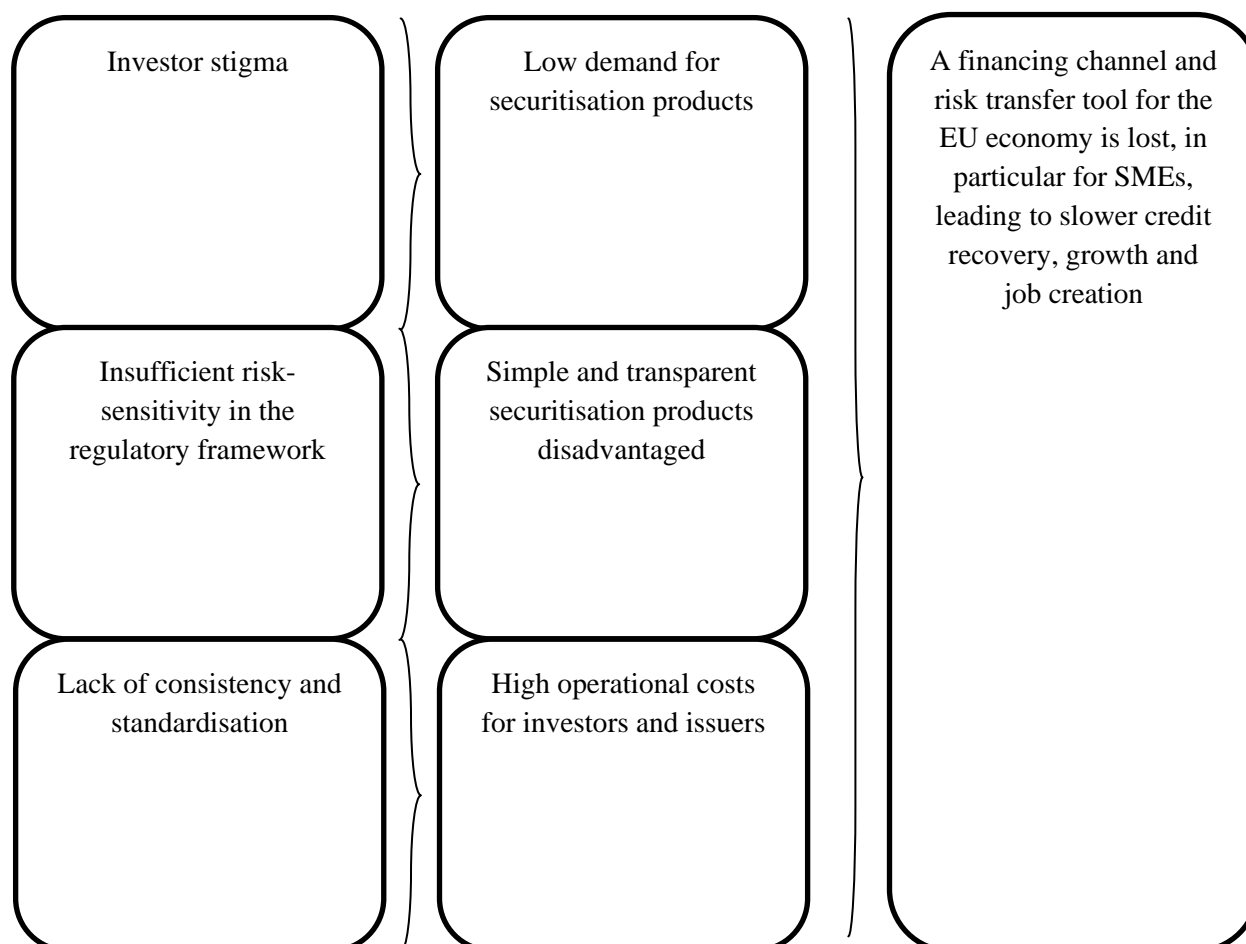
Investor stigma

Low demand for securitisation products

A financing channel and risk transfer tool for the EU economy is lost, in particular for SMEs, leading to slower credit recovery, growth and job creation

Insufficient risk-sensitivity in the regulatory framework

Simple and transparent securitisation products disadvantaged

Lack of consistency and standardisation

High operational costs for investors and issuers